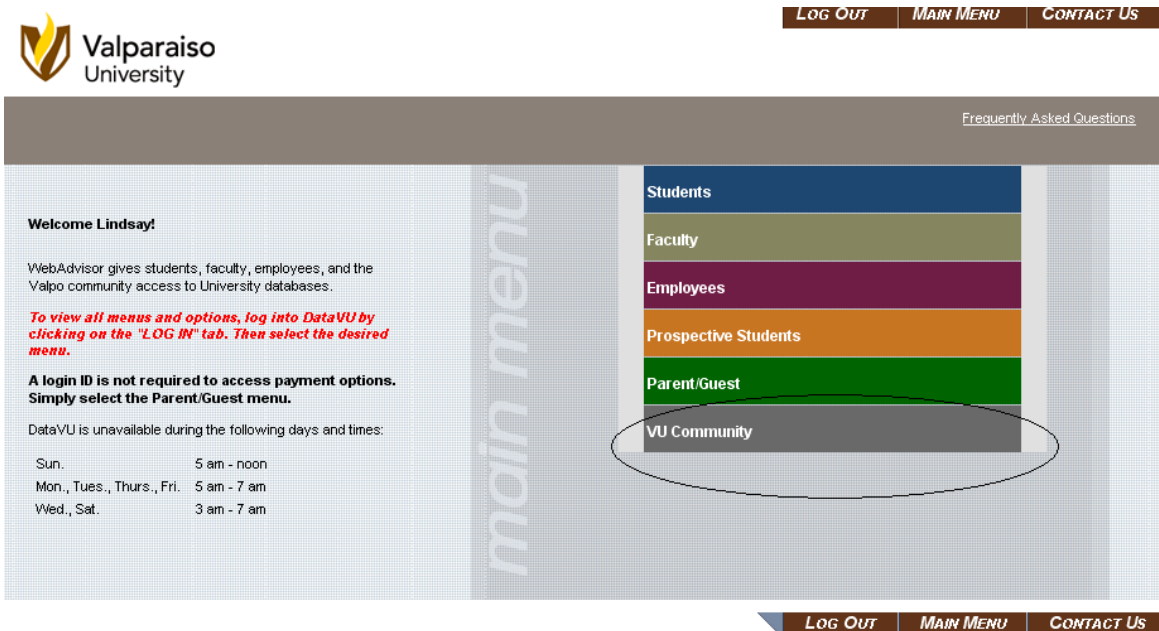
Log Out | Main Menu | Contact Us

Valparaiso University

Frequently Asked Questions

Welcome Lindsay!

WebAdvisor gives students, faculty, employees, and the Valpo community access to University databases.

To view all menus and options, log into DataVU by clicking on the "LOG IN" tab. Then select the desired menu.

A login ID is not required to access payment options. Simply select the Parent/Guest menu.

DataVU is unavailable during the following days and times:

| | |
|---|---|
| Sun. | 5 am - noon |
| Mon., Tues., Thurs., Fri. | 5 am - 7 am |
| Wed., Sat. | 3 am - 7 am |

main menu

Students
Faculty
Employees
Prospective Students
Parent/Guest
VU Community

Log Out | Main Menu | Contact Us